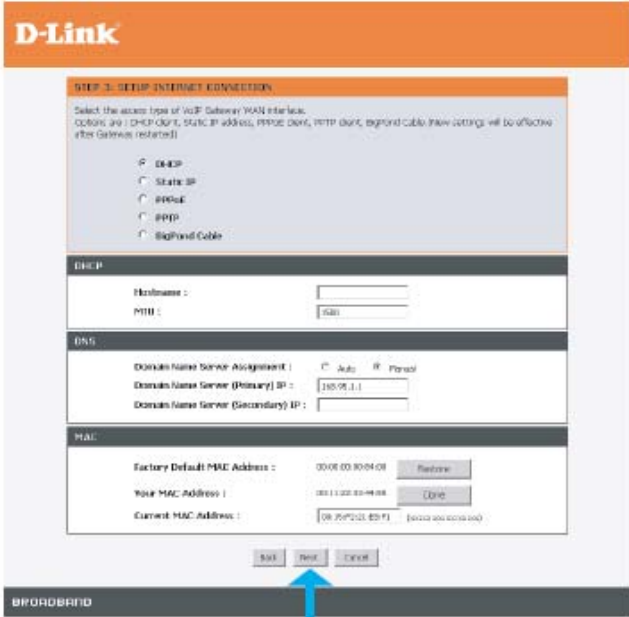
D-Link

STEP 3: SETUP INTERNET CONNECTION

Select the access type of VoIP Gateway WAN interface.
Options are : DHCP client, Static IP address, PPPoE client, PPTP client, BigPond Cable (New settings will be effective after Gateway restarted)

DHCP
Static IP
PPPoE
PPTP
BigPond Cable

DHCP

Hostname :
MTU : 1500

DNS

Domain Name Server Assignment : Auto Manual
Domain Name Server (Primary) IP : 168.95.1.1
Domain Name Server (Secondary) IP :

MAC

Factory Default MAC Address : 00:00:00:00:04:00 Restore
Your MAC Address : 00:11:22:33:44:88 Clone
Current MAC Address : 08:75:F2:21:E5:F1 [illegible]

Back Next Cancel

BROADBAND